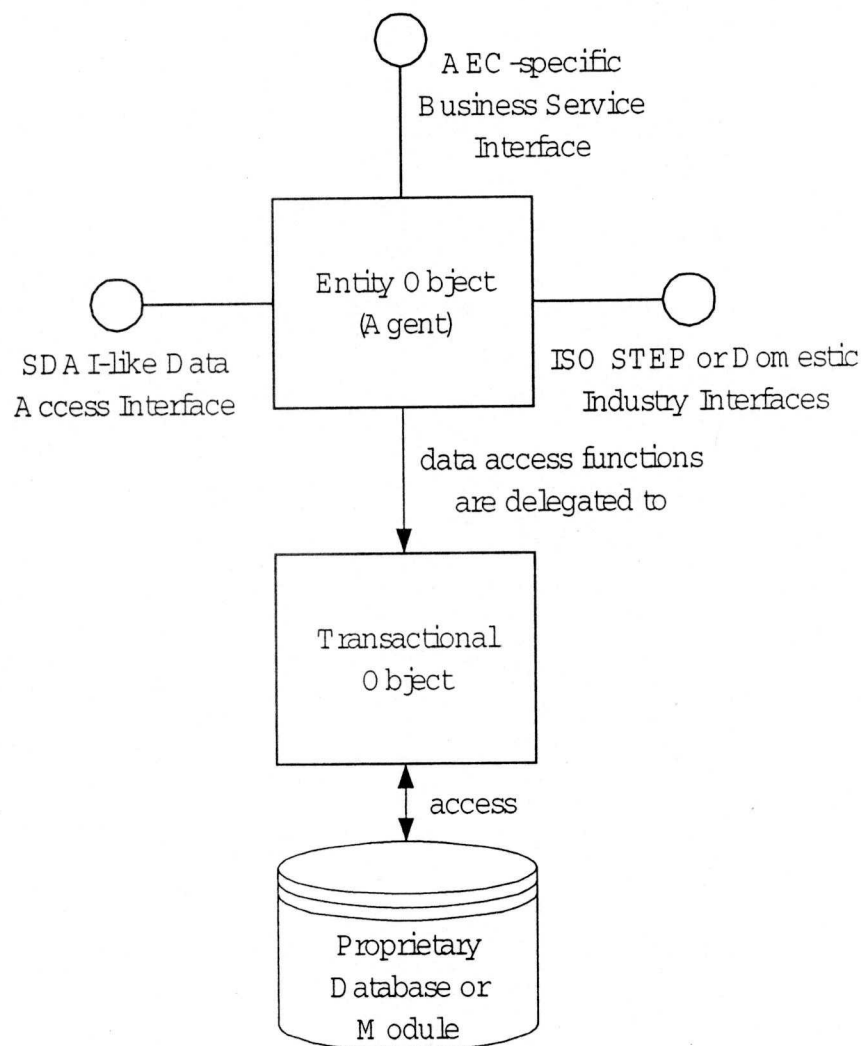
AEC-specific Business Service Interface

Entity Object (Agent)

SDAI-like Data Access Interface

ISO STEP or Domestic Industry Interfaces

data access functions are delegated to

Transactional Object

access

Proprietary Database or Module